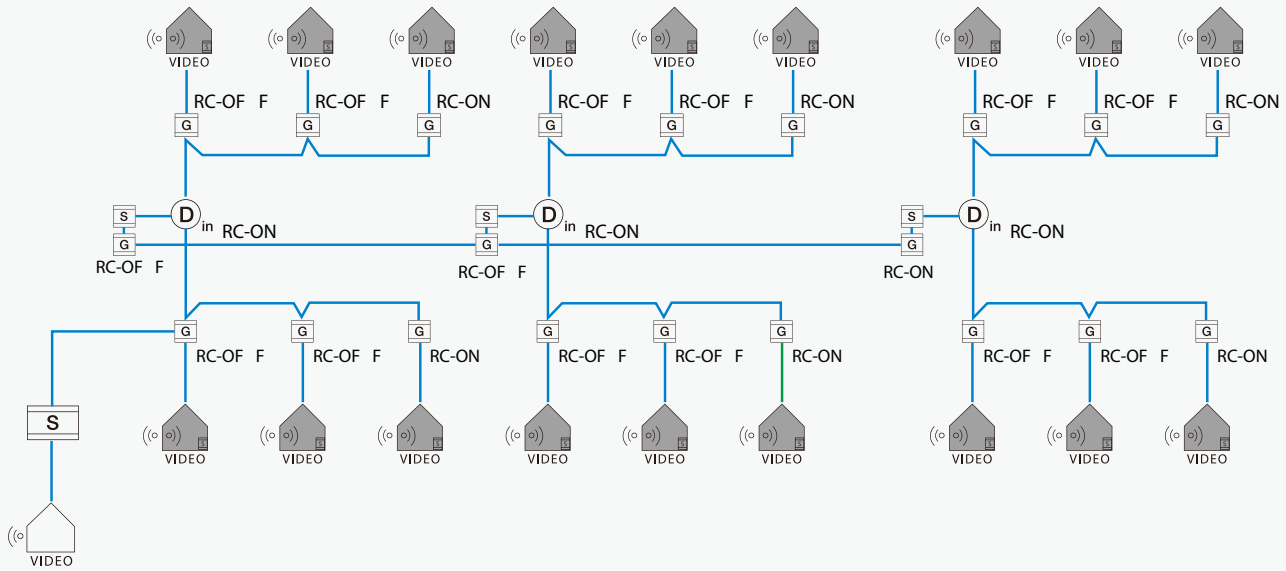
VIDEO VIDEO VIDEO VIDEO VIDEO VIDEO VIDEO VIDEO VIDEO

RC-OF F RC-OF F RC-ON RC-OF F RC-OF F RC-ON RC-OF F RC-OF F RC-ON

G G G G G G G G G

S D in RC-ON S D in RC-ON S D in RC-ON
G G G
RC-OF F RC-OF F RC-ON

G G G G G G G G G

RC-OF F RC-OF F RC-ON RC-OF F RC-OF F RC-ON RC-OF F RC-OF F RC-ON

S

VIDEO VIDEO VIDEO VIDEO VIDEO VIDEO VIDEO VIDEO VIDEO

VIDEO